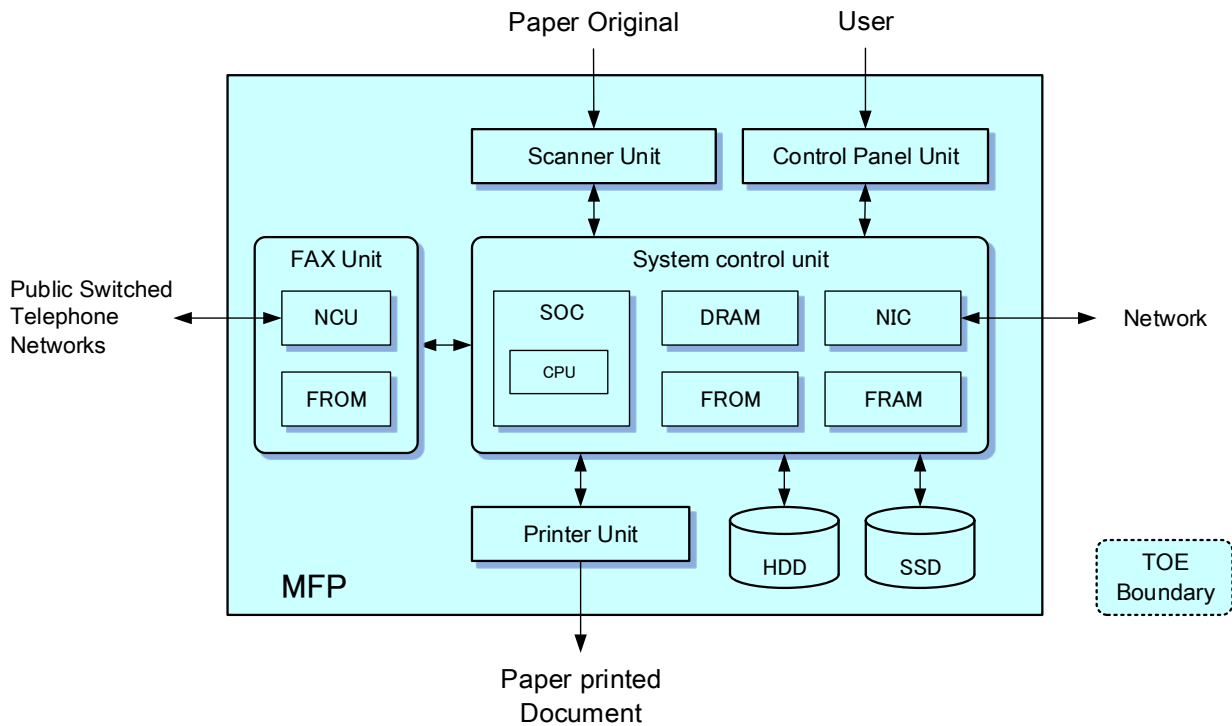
Paper Original

User

Scanner Unit

Control Panel Unit

FAX Unit

System control unit

Public Switched Telephone Networks

NCU

SOC

DRAM

NIC

Network

CPU

FROM

FROM

FRAM

Printer Unit

HDD

SSD

MFP

TOE Boundary

Paper printed Document